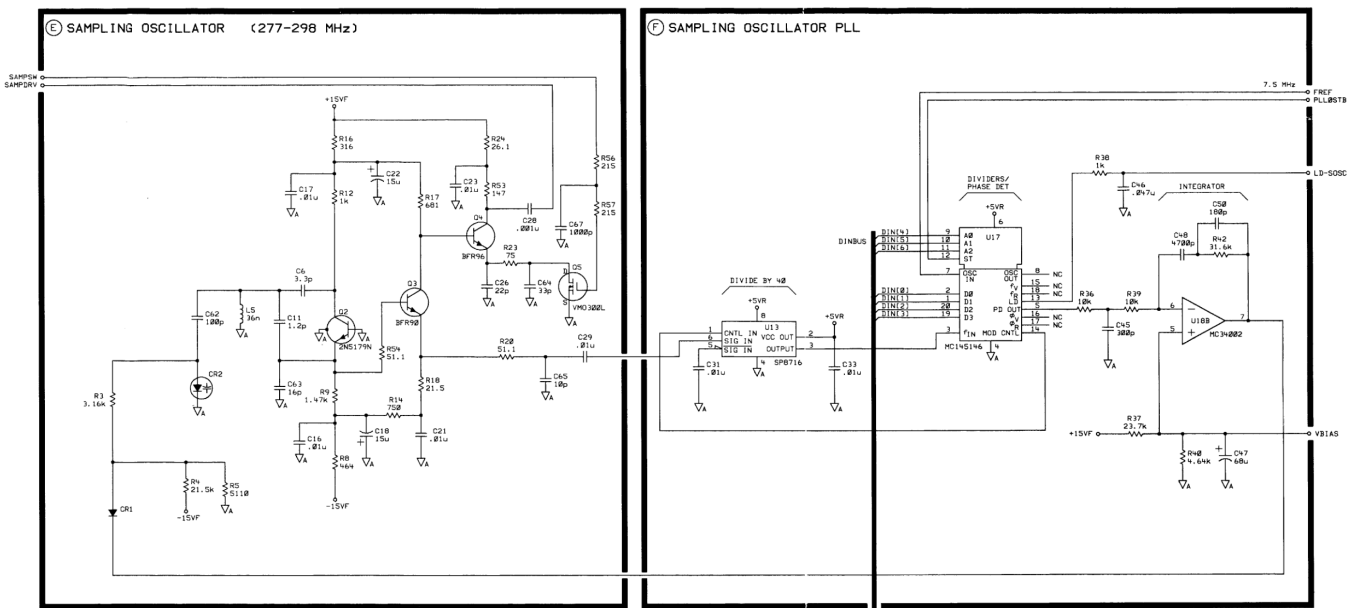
Ⓔ SAMPLING OSCILLATOR (277-298 MHz)

SAMPSW
SAMPDRV

+15VF
R16 316
C22 15u
R24 26.1
R56 215
R57 215
C17 .01u
R12 1k
R17 681
C23 .01u
R53 147
C28 .001u
C67 1000p
Q4 BFR96
R23 75
Q5 VMO300L
C26 22p
C64 33p
C6 3.3p
C62 100p
L5 36n
C11 1.2p
Q2 2N5179N
R54 51.1
Q3 BFR90
CR2
C63 16p
R9 1.47k
R14 750
R18 21.5
R20 51.1
C29 .01u
C65 10p
R3 3.16k
C16 .01u
C18 15u
C21 .01u
R8 464
-15VF
R4 21.5k
R5 5110
-15VF
CR1

Ⓕ SAMPLING OSCILLATOR PLL

7.5 MHz
FREF
PLLØSTB
R38 1k
C46 .047u
LD-SOSC
DIVIDERS/ PHASE DET
+5VR
INTEGRATOR
C50 100p
C48 4700p
R42 31.6k
DINBUS
DIN(4) DIN(5) DIN(6)
9 10 11 12
A0 A1 A2 ST
U17
7 OSC IN
OSC OUT 8 NC
15 NC
16 NC
13
DIVIDE BY 40
+5VR
8
U13
CNTL IN
SIG IN
SIG IN
VCC OUT
OUTPUT
SP8716
4
1 6 5
2 3
+5VR
C31 .01u
C33 .01u
DIN(0) DIN(1) DIN(2) DIN(3)
2 1 20 19
D0 D1 D2 D3
3 $f_{IN}$
MOD CNTL 14
PD OUT 5
16 NC
17 NC
MC145146
R36 10k
R39 10k
C45 300p
6 5
U18B MC34002
7
R37 23.7k
+15VF
R40 4.64k
C47 68u
VBIAS